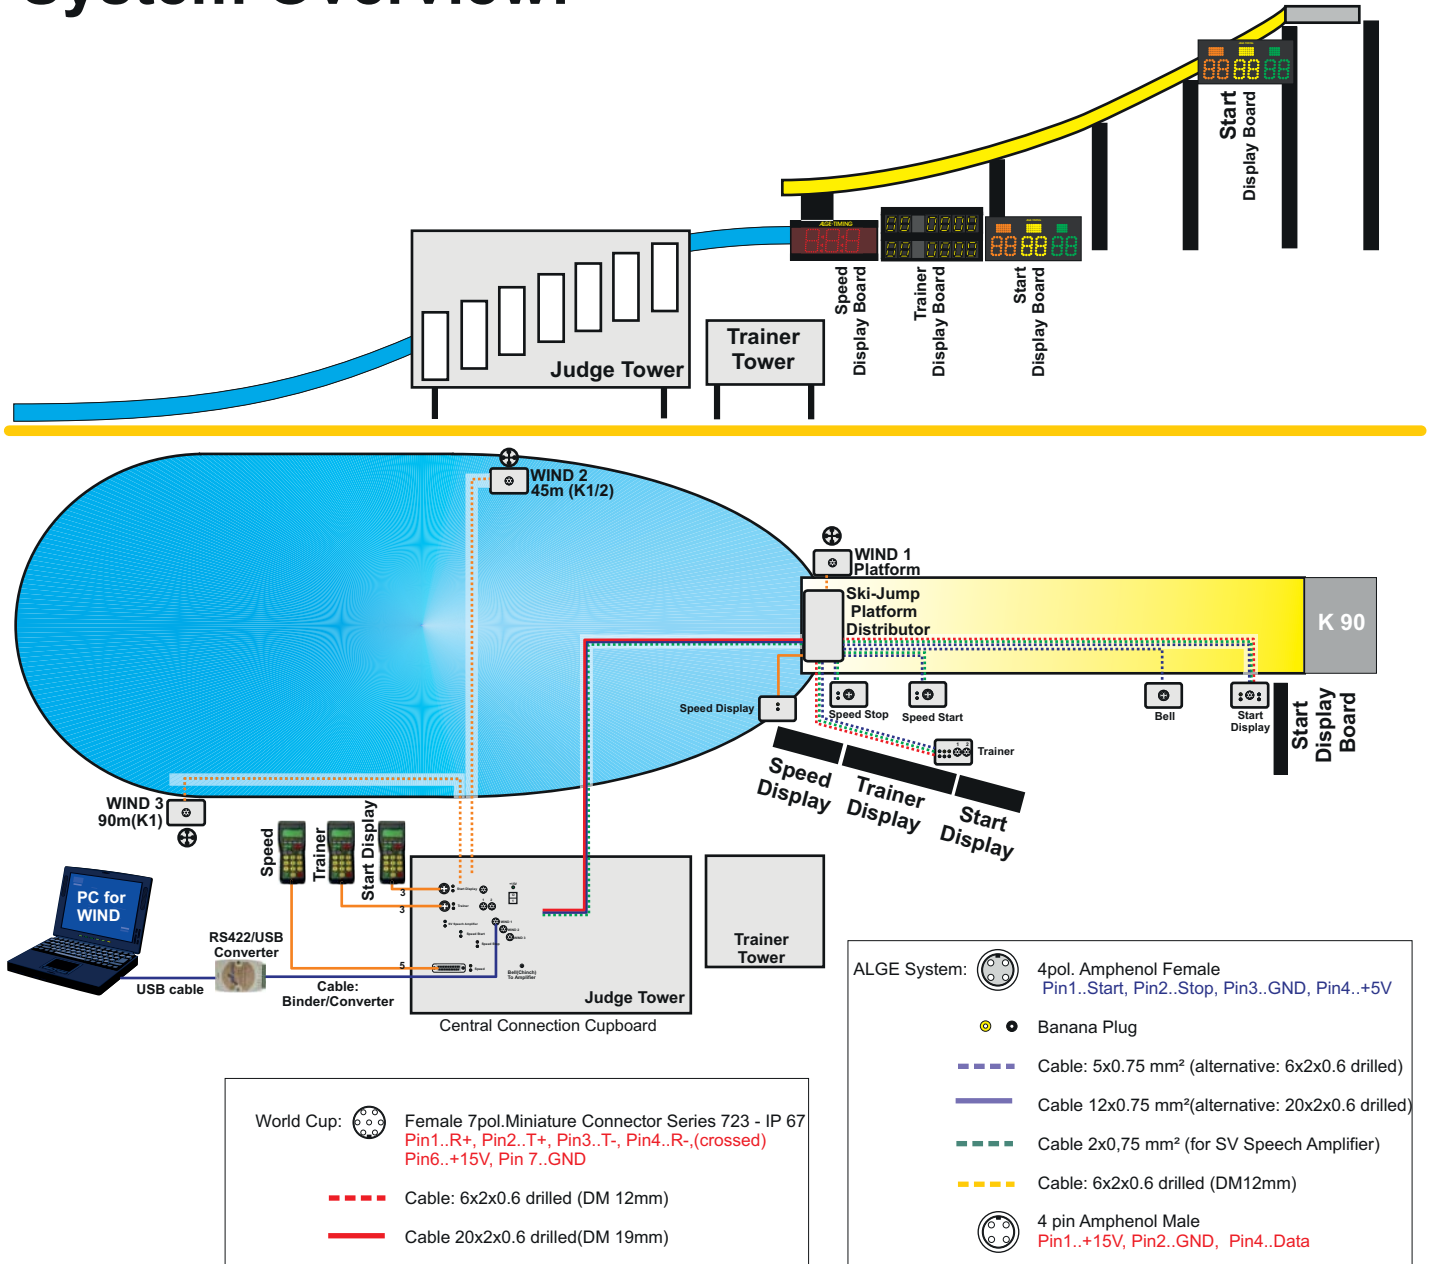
System Overview

Start Display Board

Speed Display Board

Trainer Display Board

Start Display Board

Judge Tower

Trainer Tower

WIND 2 45m (K1/2)

WIND 1 Platform

Ski-Jump Platform Distributor

K 90

Speed Display

Speed Stop

Speed Start

Bell

Start Display

Trainer

Start Display Board

Speed Display

Trainer Display

Start Display

WIND 3 90m(K1)

Speed

Trainer

Start Display

PC for WIND

RS422/USB Converter

USB cable

Cable: Binder/Converter

Judge Tower

Central Connection Cupboard

Trainer Tower

ALGE System: 4pol. Amphenol Female
Pin1..Start, Pin2..Stop, Pin3..GND, Pin4..+5V

Banana Plug

Cable: 5x0.75 mm² (alternative: 6x2x0.6 drilled)

Cable 12x0.75 mm²(alternative: 20x2x0.6 drilled)

Cable 2x0,75 mm² (for SV Speech Amplifier)

Cable: 6x2x0.6 drilled (DM12mm)

4 pin Amphenol Male
Pin1..+15V, Pin2..GND, Pin4..Data

World Cup: Female 7pol.Miniature Connector Series 723 - IP 67
Pin1..R+, Pin2..T+, Pin3..T-, Pin4..R-,(crossed)
Pin6..+15V, Pin 7..GND

Cable: 6x2x0.6 drilled (DM 12mm)

Cable 20x2x0.6 drilled(DM 19mm)